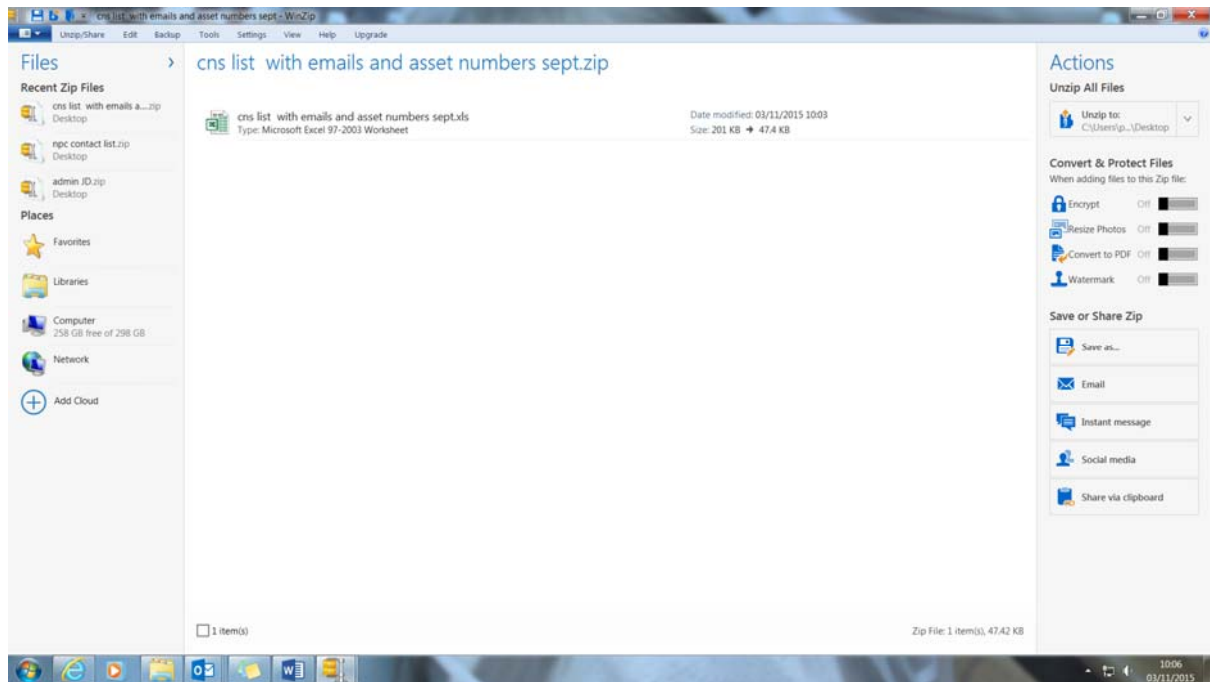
cns list with emails and asset numbers sept - WinZip

Unzip/Share Edit Backup Tools Settings View Help Upgrade

Files

Recent Zip Files

cns list with emails a....zip
Desktop

npc contact list.zip
Desktop

admin JD.zip
Desktop

Places

Favorites

Libraries

Computer
258 GB free of 298 GB

Network

Add Cloud

cns list with emails and asset numbers sept.zip

cns list with emails and asset numbers sept.xls
Type: Microsoft Excel 97-2003 Worksheet

Date modified: 03/11/2015 10:03
Size: 201 KB → 47.4 KB

1 item(s)

Zip File: 1 item(s), 47.42 KB

Actions

Unzip All Files

Unzip to:
C:\Users\p...\Desktop

Convert & Protect Files
When adding files to this Zip file:

Encrypt Off

Resize Photos Off

Convert to PDF Off

Watermark Off

Save or Share Zip

Save as...

Email

Instant message

Social media

Share via clipboard

10:06
03/11/2015